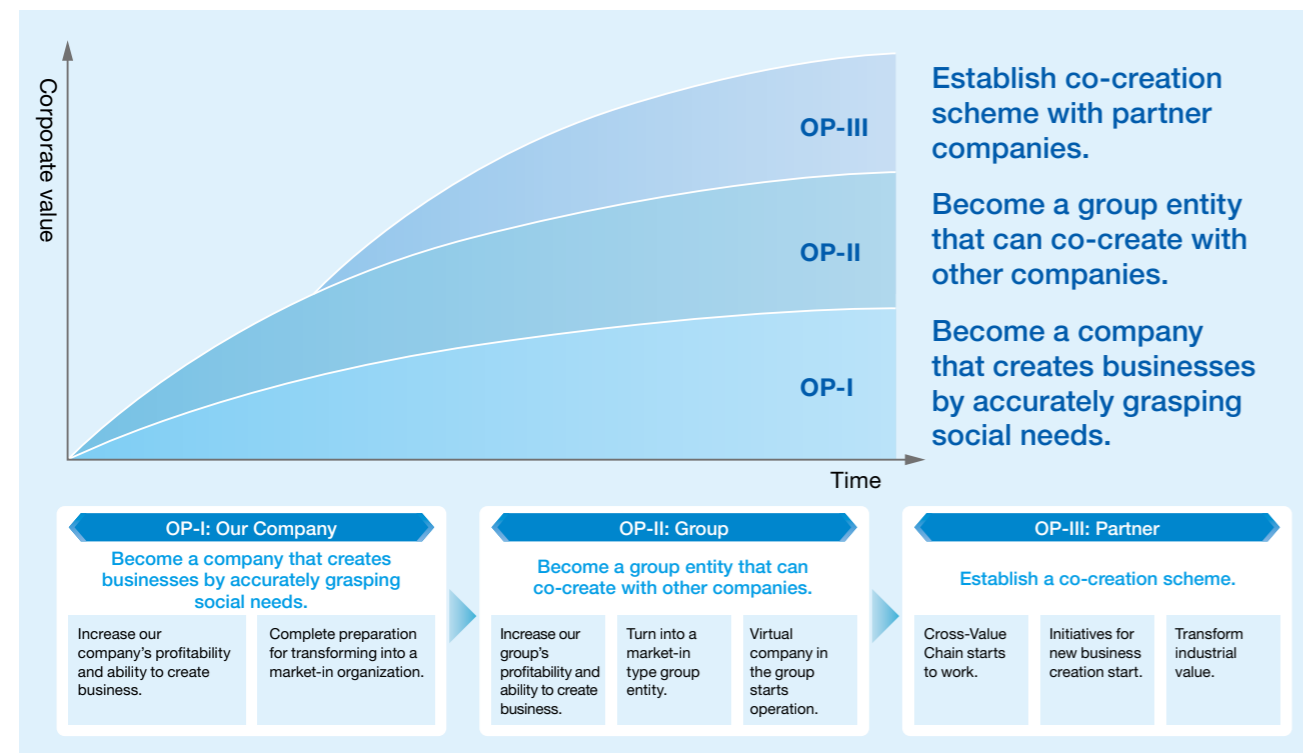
Corporate value

OP-III

OP-II

OP-I

Time

Establish co-creation scheme with partner companies.

Become a group entity that can co-create with other companies.

Become a company that creates businesses by accurately grasping social needs.

OP-I: Our Company

Become a company that creates businesses by accurately grasping social needs.

Increase our company's profitability and ability to create business.

Complete preparation for transforming into a market-in organization.

OP-II: Group

Become a group entity that can co-create with other companies.

Increase our group's profitability and ability to create business.

Turn into a market-in type group entity.

Virtual company in the group starts operation.

OP-III: Partner

Establish a co-creation scheme.

Cross-Value Chain starts to work.

Initiatives for new business creation start.

Transform industrial value.